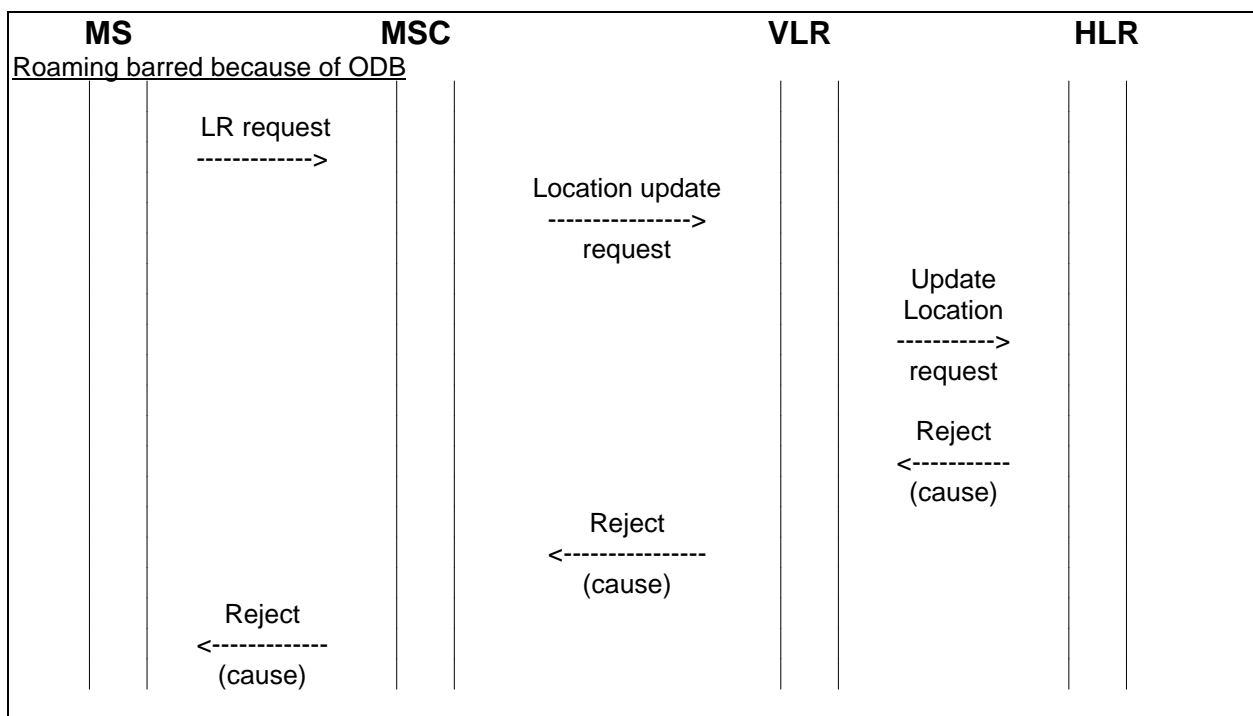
MS MSC VLR HLR

Roaming barred because of ODB

LR request
------------->

Location update
---------------->
request

Update Location
----------->
request

Reject
<-----------
(cause)

Reject
<----------------
(cause)

Reject
<-------------
(cause)